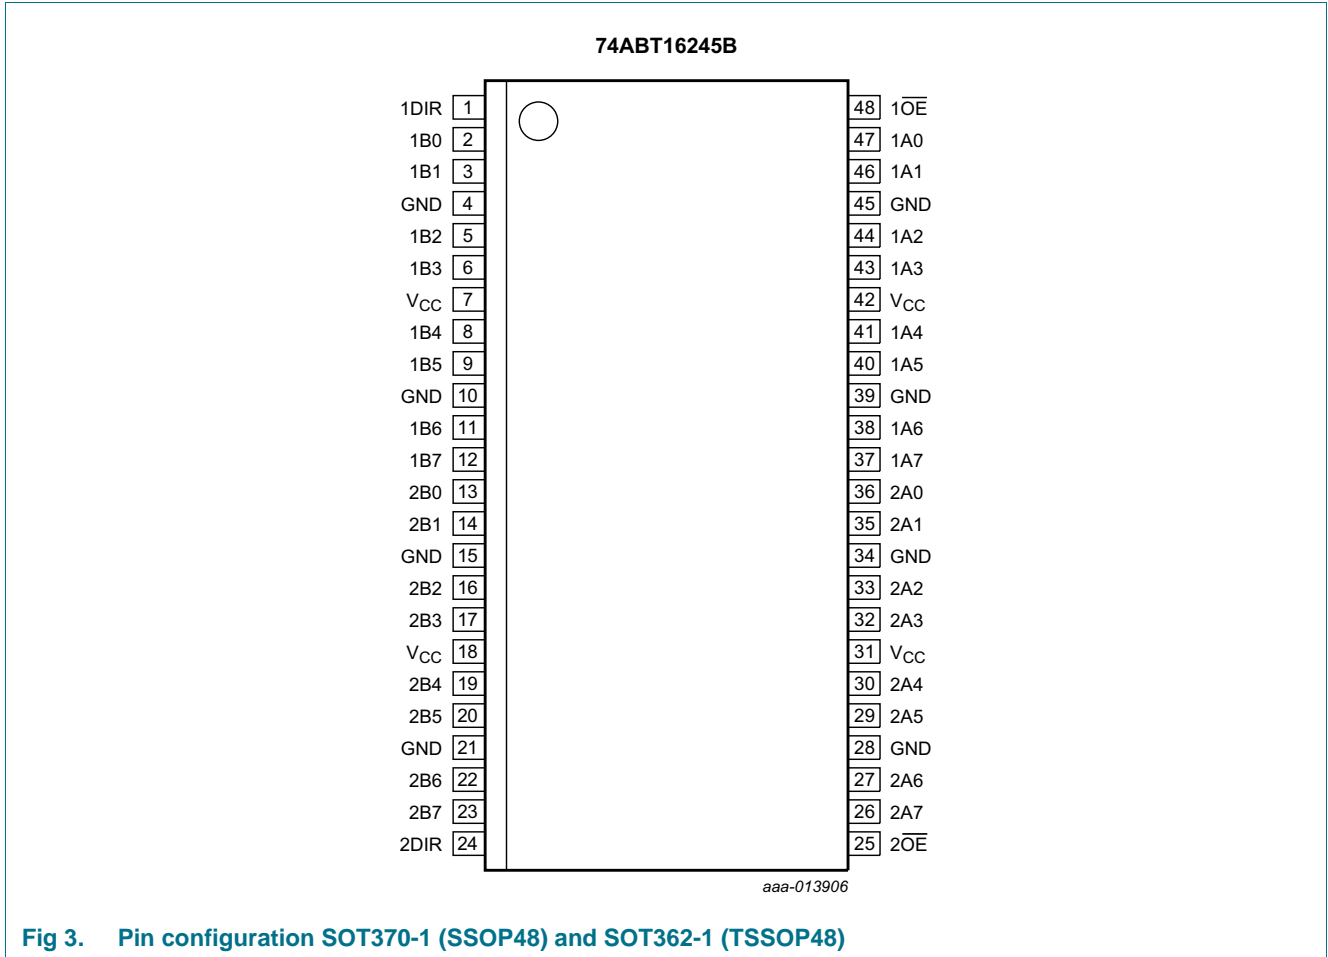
74ABT16245B

1DIR 1
1B0 2
1B1 3
GND 4
1B2 5
1B3 6
$V_{CC}$ 7
1B4 8
1B5 9
GND 10
1B6 11
1B7 12
2B0 13
2B1 14
GND 15
2B2 16
2B3 17
$V_{CC}$ 18
2B4 19
2B5 20
GND 21
2B6 22
2B7 23
2DIR 24

48 $1\overline{OE}$
47 1A0
46 1A1
45 GND
44 1A2
43 1A3
42 $V_{CC}$
41 1A4
40 1A5
39 GND
38 1A6
37 1A7
36 2A0
35 2A1
34 GND
33 2A2
32 2A3
31 $V_{CC}$
30 2A4
29 2A5
28 GND
27 2A6
26 2A7
25 $2\overline{OE}$

aaa-013906

Fig 3. Pin configuration SOT370-1 (SSOP48) and SOT362-1 (TSSOP48)